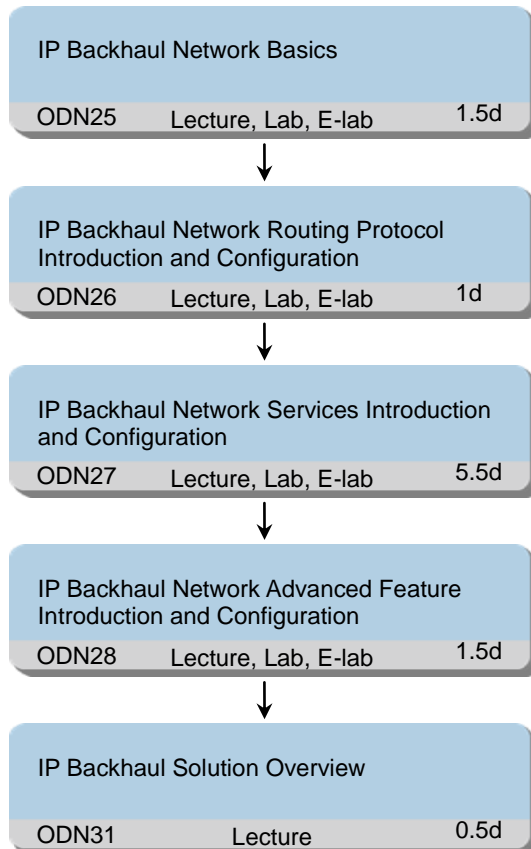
IP Backhaul Network Basics

ODN25 Lecture, Lab, E-lab 1.5d

IP Backhaul Network Routing Protocol Introduction and Configuration

ODN26 Lecture, Lab, E-lab 1d

IP Backhaul Network Services Introduction and Configuration

ODN27 Lecture, Lab, E-lab 5.5d

IP Backhaul Network Advanced Feature Introduction and Configuration

ODN28 Lecture, Lab, E-lab 1.5d

IP Backhaul Solution Overview

ODN31 Lecture 0.5d